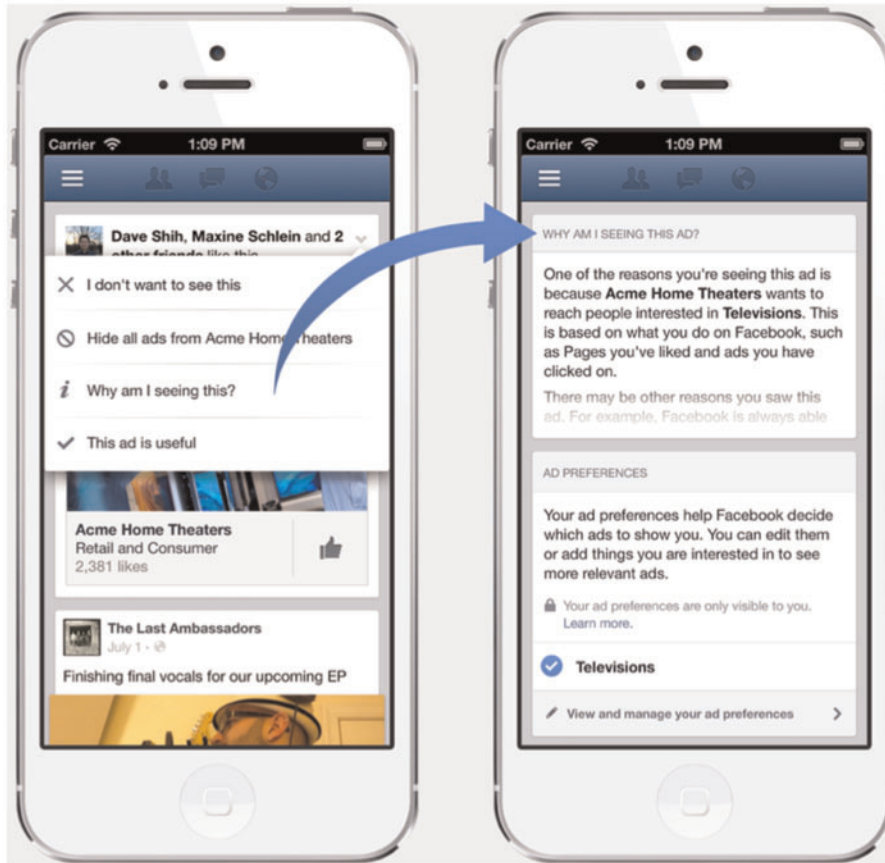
Carrier 1:09 PM

Dave Shih, Maxine Schlein and 2 other friends like this

I don't want to see this

Hide all ads from Acme Home Theaters

Why am I seeing this?

This ad is useful

Acme Home Theaters
Retail and Consumer
2,381 likes

The Last Ambassadors
July 1 ·

Finishing final vocals for our upcoming EP

Carrier 1:09 PM

WHY AM I SEEING THIS AD?

One of the reasons you're seeing this ad is because **Acme Home Theaters** wants to reach people interested in **Televisions**. This is based on what you do on Facebook, such as Pages you've liked and ads you have clicked on.

There may be other reasons you saw this ad. For example, Facebook is always able

AD PREFERENCES

Your ad preferences help Facebook decide which ads to show you. You can edit them or add things you are interested in to see more relevant ads.

Your ad preferences are only visible to you. Learn more.

Televisions

View and manage your ad preferences